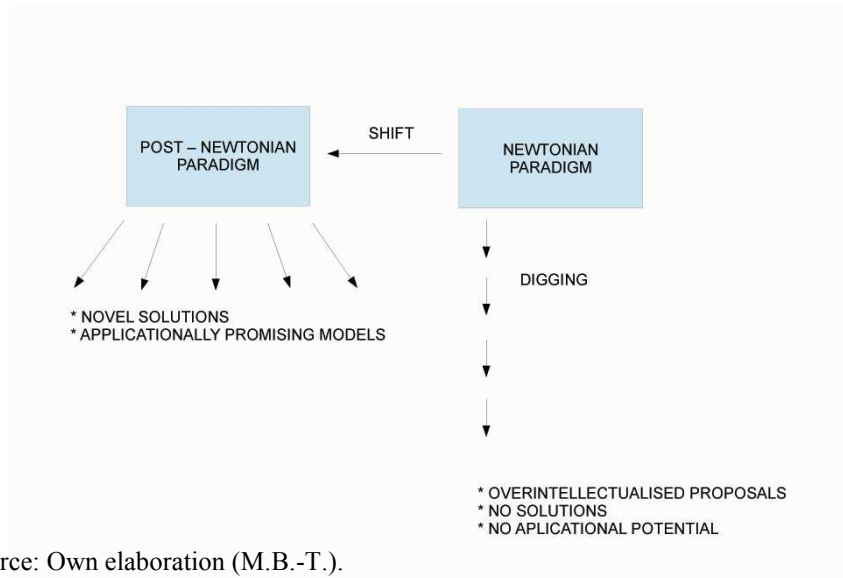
POST – NEWTONIAN PARADIGM

SHIFT

NEWTONIAN PARADIGM

DIGGING

* NOVEL SOLUTIONS
* APPLICATIONALLY PROMISING MODELS

* OVERINTELLECTUALISED PROPOSALS
* NO SOLUTIONS
* NO APLICATIONAL POTENTIAL

rce: Own elaboration (M.B.-T.).